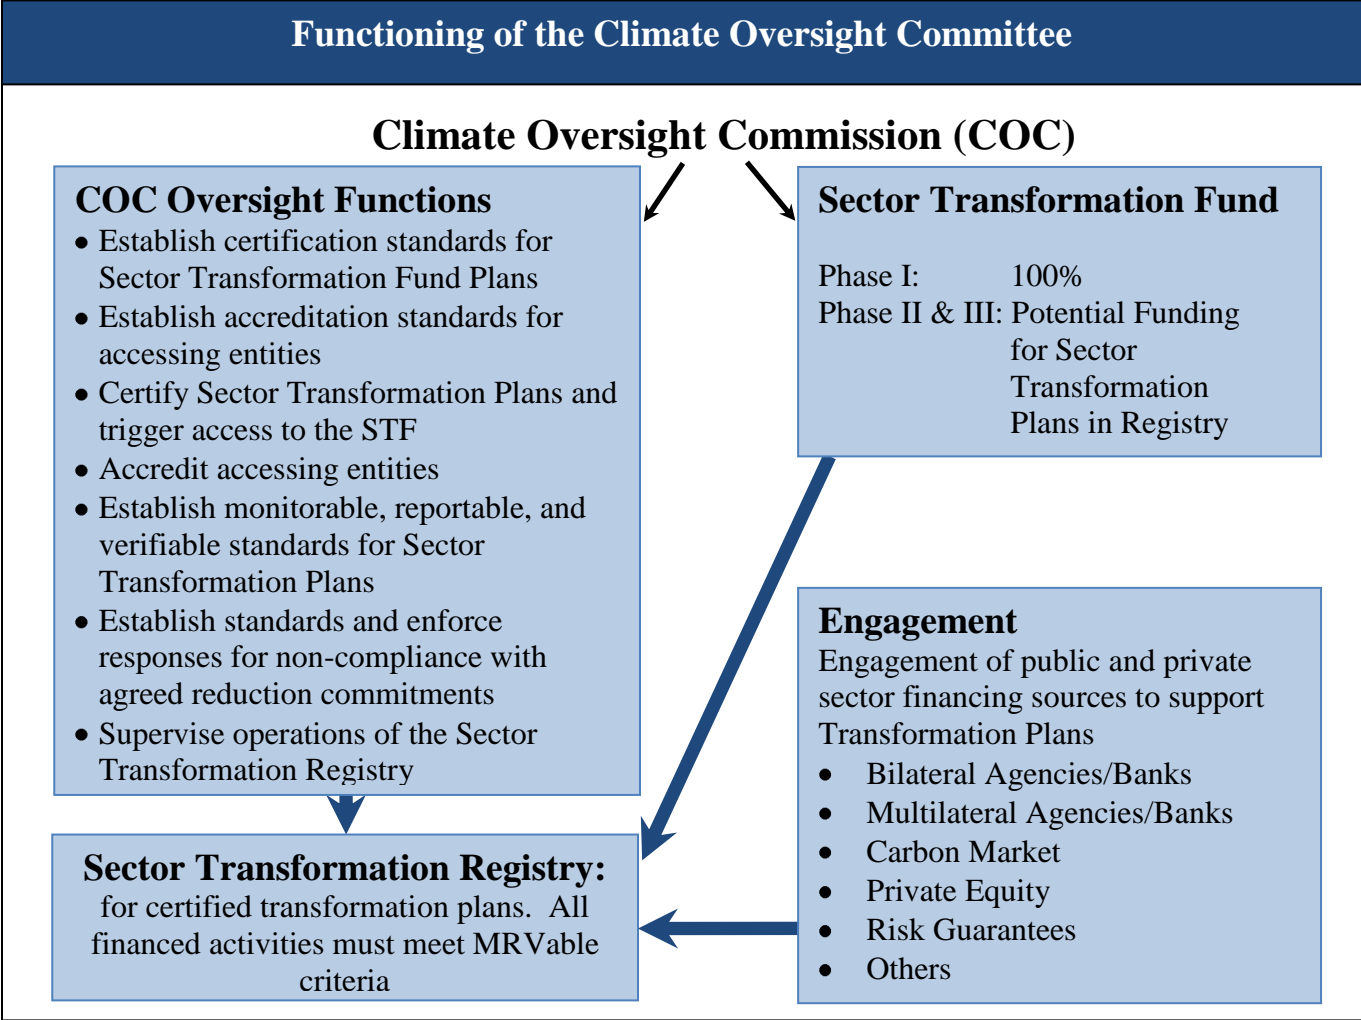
Functioning of the Climate Oversight Committee

Climate Oversight Commission (COC)

COC Oversight Functions
- Establish certification standards for Sector Transformation Fund Plans
- Establish accreditation standards for accessing entities
- Certify Sector Transformation Plans and trigger access to the STF
- Accredit accessing entities
- Establish monitorable, reportable, and verifiable standards for Sector Transformation Plans
- Establish standards and enforce responses for non-compliance with agreed reduction commitments
- Supervise operations of the Sector Transformation Registry

Sector Transformation Fund

Phase I: 100%
Phase II & III: Potential Funding for Sector Transformation Plans in Registry

Engagement
Engagement of public and private sector financing sources to support Transformation Plans
- Bilateral Agencies/Banks
- Multilateral Agencies/Banks
- Carbon Market
- Private Equity
- Risk Guarantees
- Others

Sector Transformation Registry:
for certified transformation plans. All financed activities must meet MRVable criteria